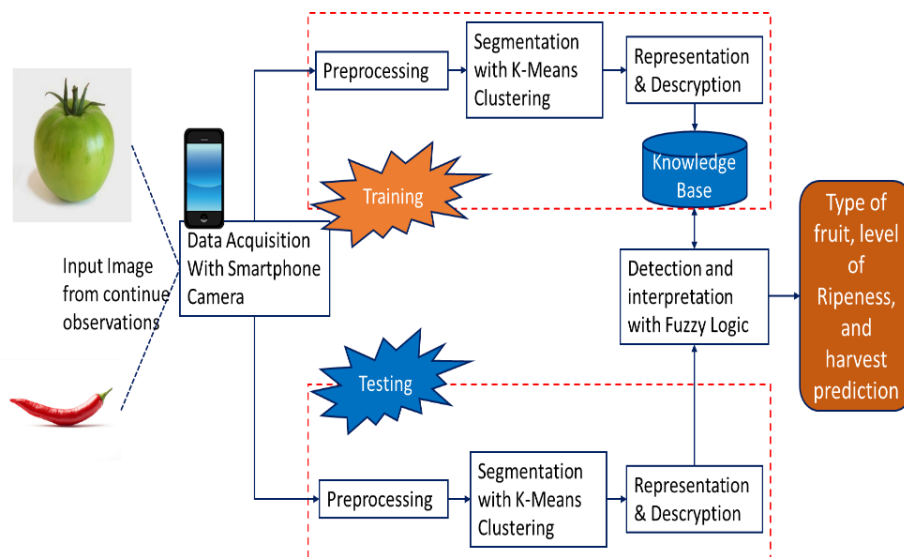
Preprocessing

Segmentation with K-Means Clustering

Representation & Descryption

Knowledge Base

Training

Data Acquisition With Smartphone Camera

Input Image from continue observations

Detection and interpretation with Fuzzy Logic

Type of fruit, level of Ripeness, and harvest prediction

Testing

Preprocessing

Segmentation with K-Means Clustering

Representation & Descryption